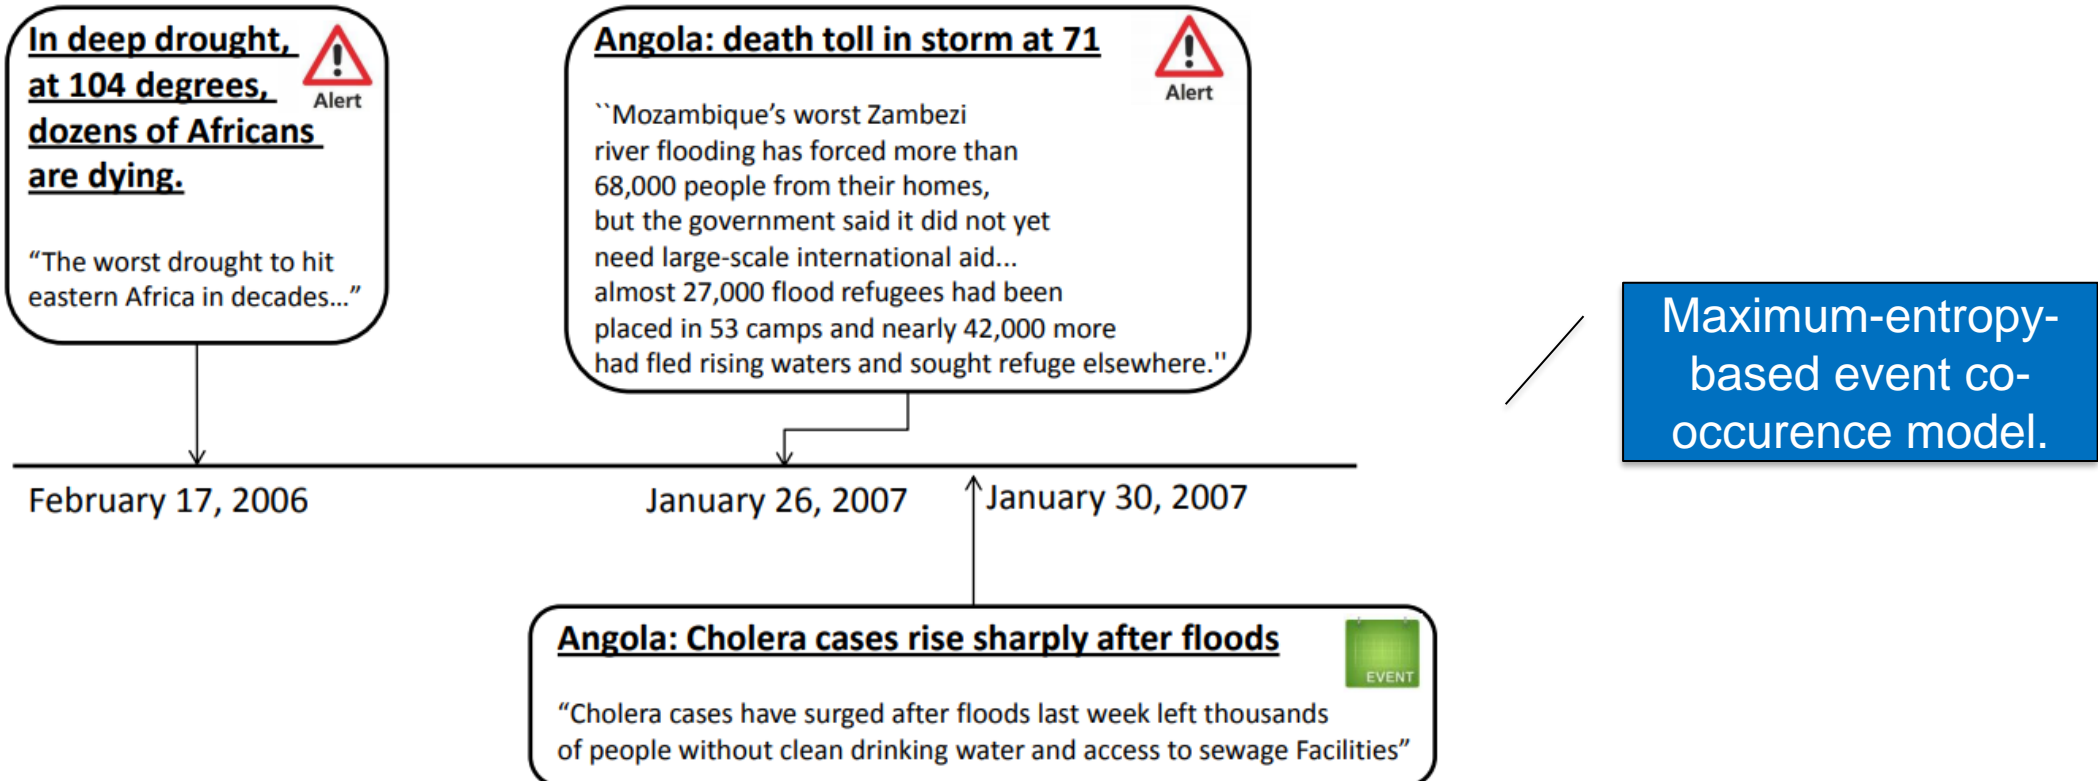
In deep drought, at 104 degrees, dozens of Africans are dying.

Alert

"The worst drought to hit eastern Africa in decades..."

Angola: death toll in storm at 71

Alert

``Mozambique's worst Zambezi river flooding has forced more than 68,000 people from their homes, but the government said it did not yet need large-scale international aid... almost 27,000 flood refugees had been placed in 53 camps and nearly 42,000 more had fled rising waters and sought refuge elsewhere.''

Maximum-entropy-based event co-occurence model.

February 17, 2006

January 26, 2007

January 30, 2007

Angola: Cholera cases rise sharply after floods

EVENT

"Cholera cases have surged after floods last week left thousands of people without clean drinking water and access to sewage Facilities"